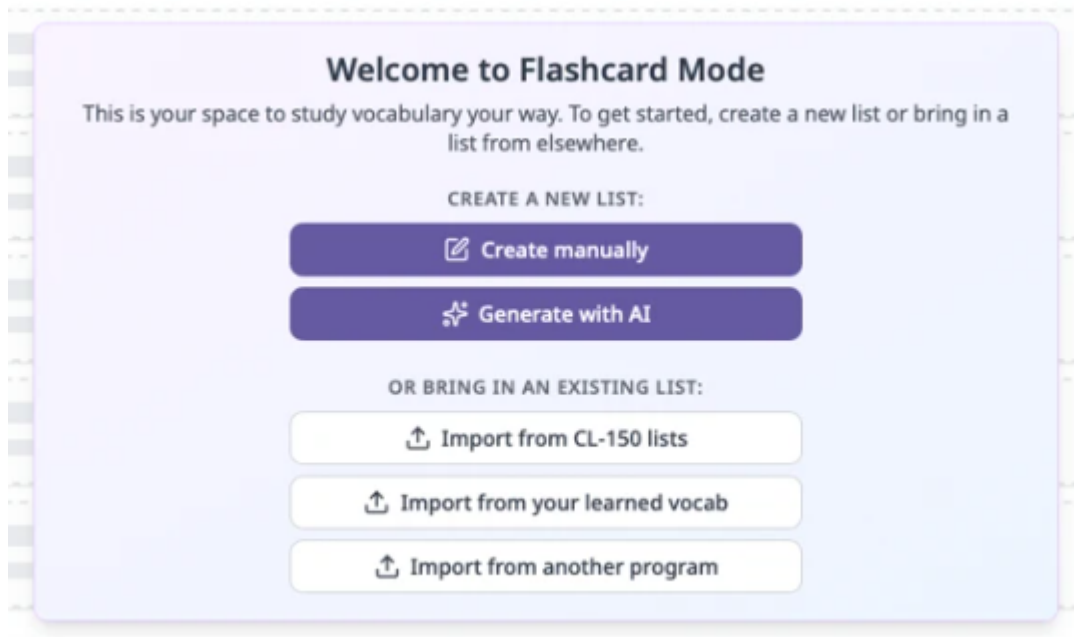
Welcome to Flashcard Mode

This is your space to study vocabulary your way. To get started, create a new list or bring in a list from elsewhere.

CREATE A NEW LIST:

Create manually

Generate with AI

OR BRING IN AN EXISTING LIST:

Import from CL-150 lists

Import from your learned vocab

Import from another program